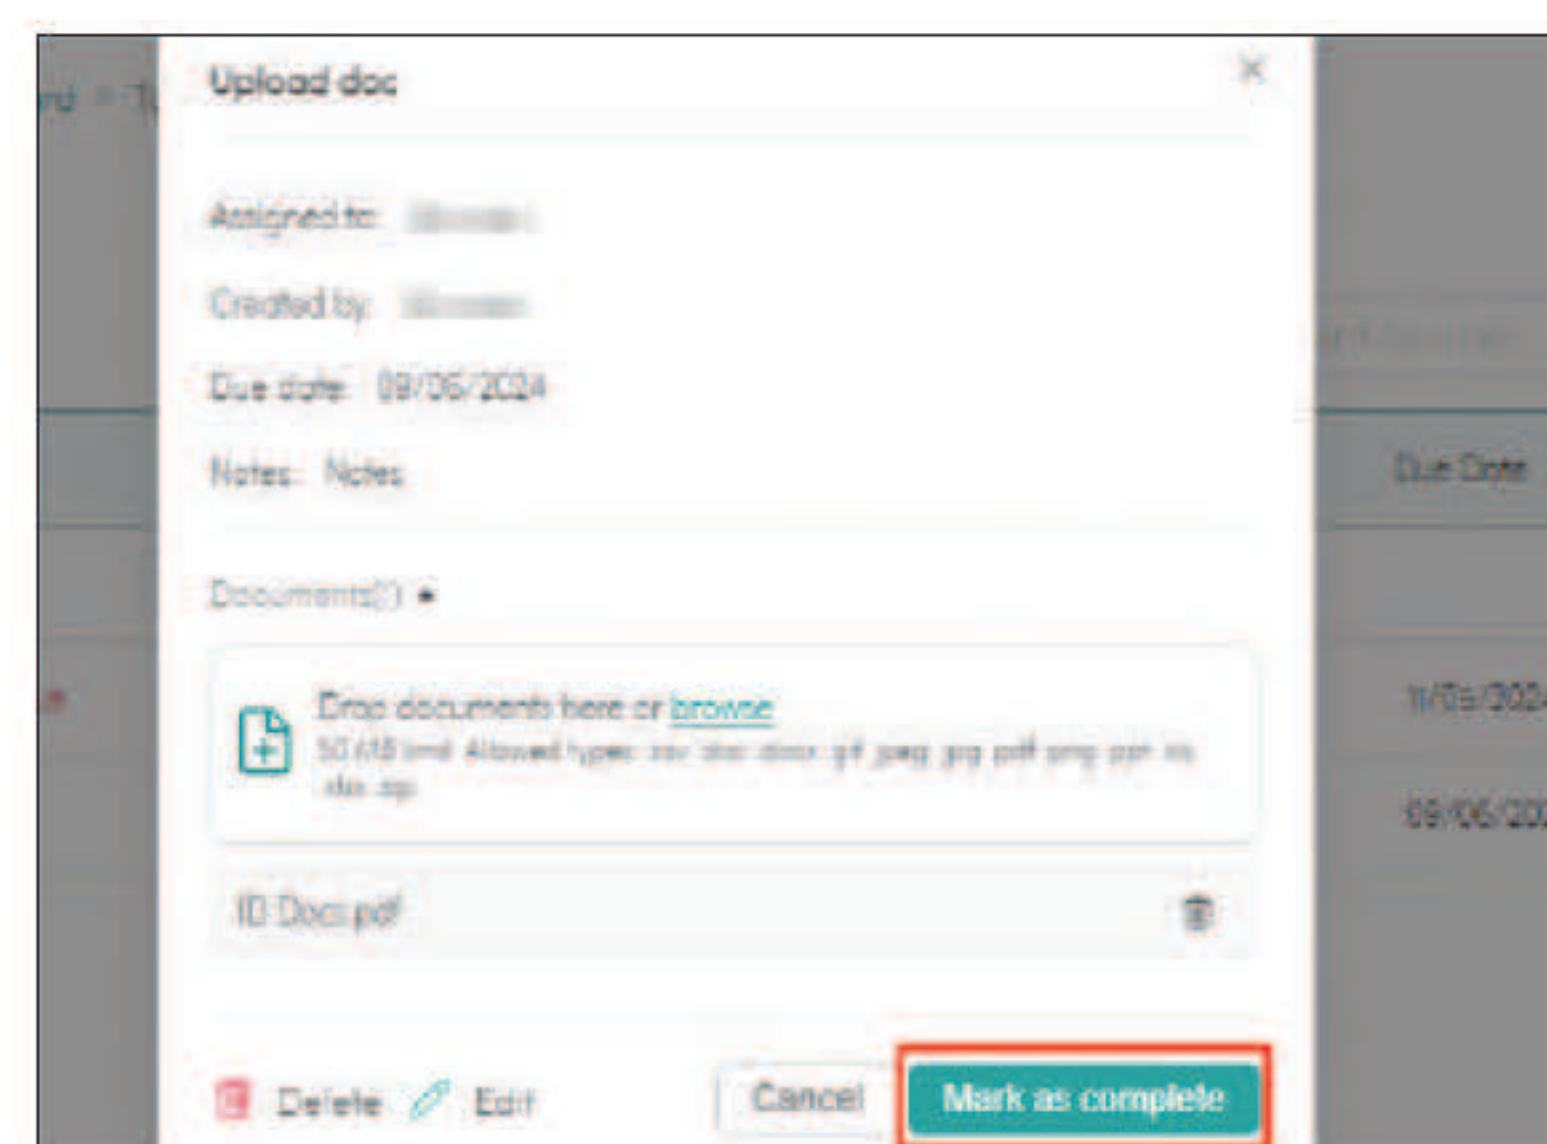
Upload doc

Assigned to: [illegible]

Created by: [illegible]

Due date: 09/06/2024

Notes: Notes

Documents(1) *

Drop documents here or browse
50 MB limit. Allowed types: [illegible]

ID Docs.pdf

Due Date

11/05/202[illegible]

09/06/20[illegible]

Delete Edit Cancel Mark as complete